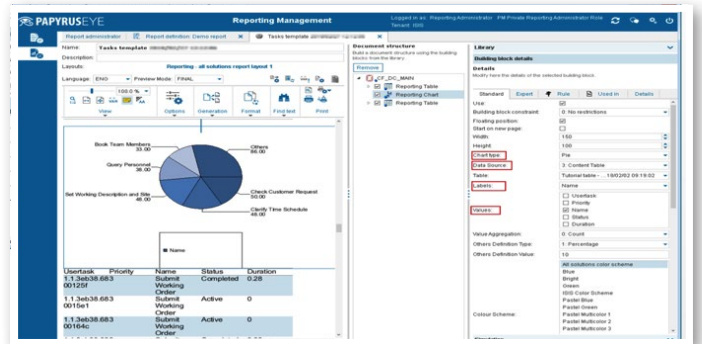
PAPYRUSEYE

Reporting Management

Logged in as: Reporting Administrator PM Private Reporting Administrator Role Tenant ISIS

Report administrator | Report definition: Demo report | Tasks template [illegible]

Name: Tasks template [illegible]

Description:

Layouts: Reporting - all solutions report layout 1

Language: ENG Preview Mode: FINAL

100.0 %

View Options Generation Format Find text Print

Book Team Members 33.00

Others 88.00

Query Personnel 36.00

Set Working Description and Site 46.00

Check Customer Request 50.00

Clarify Time Schedule 48.00

Name

| Usertask | Priority | Name | Status | Duration |
|---|---|---|---|---|
| 1.1.3eb38.683 00125f | | Submit Working Order | Completed | 0.28 |
| 1.1.3eb38.683 0015e1 | | Submit Working Order | Active | 0 |
| 1.1.3eb38.683 00164c | | Submit Working Order | Active | 0 |

Document structure

Build a document structure using the building blocks from the library

Remove

CF_DC_MAIN
Reporting Table
Reporting Chart
Reporting Table

Library

Building block details

Details

Modify here the details of the selected building block.

Standard Expert Rule Used in Details

Use:
Building block constraint: 0: No restrictions
Floating position:
Start on new page:
Width: 150
Height: 100
Chart type: Pie
Data Source: 3: Content Table
Table: Tutorial table - ...19/02/02 09:19:02
Labels: Name
Values: Usertask, Priority, Name, Status, Duration
Value Aggregation: 0: Count
Others Definition Type: 1: Percentage
Others Definition Value: 10
Colour Scheme: All solutions color scheme, Blue, Bright, Green, ISIS Color Scheme, Pastel Blue, Pastel Green, Pastel Multicolor 1, Pastel Multicolor 2, Pastel Multicolor 3